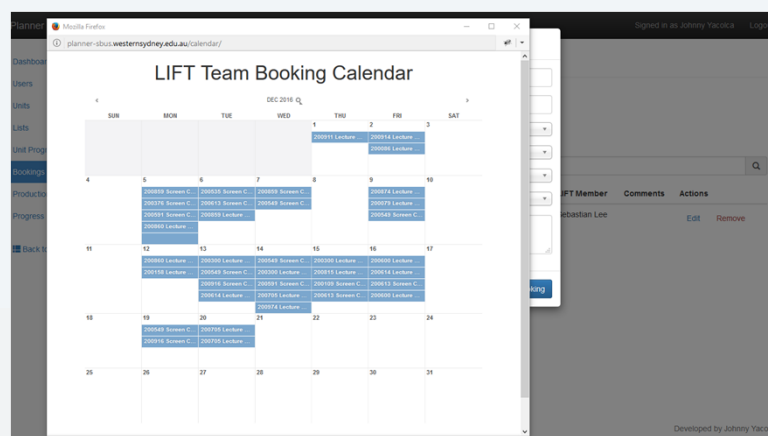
Planner

Signed in as Johnny Yacoca Logi

Dashboa
Users
Units
Lists
Unit Prog
Bookings
Production
Progress
Back t

Mozilla Firefox

planner-sbus.westernsydney.edu.au/calendar/

LIFT Team Booking Calendar

DEC 2016

| SUN | MON | TUE | WED | THU | FRI | SAT |
|---|---|---|---|---|---|---|
| | | | | 1 200911 Lecture ... | 2 200914 Lecture ... 200080 Lecture ... | 3 |
| 4 | 5 200859 Screen C... 200376 Screen C... 200591 Screen C... 200860 Lecture ... | 6 200535 Screen C... 200613 Screen C... 200859 Lecture ... | 7 200869 Screen C... 200549 Screen C... | 8 | 9 200674 Lecture ... 200079 Lecture ... 200549 Screen C... | 10 |
| 11 | 12 200060 Lecture ... 200158 Lecture ... | 13 200300 Lecture ... 200549 Screen C... 200916 Screen C... 200614 Lecture ... | 14 200549 Screen C... 200300 Lecture ... 200591 Screen C... 200700 Lecture ... 200974 Lecture ... | 15 200300 Lecture ... 200615 Lecture ... 200109 Screen C... 200613 Screen C... | 16 200600 Lecture ... 200614 Lecture ... 200613 Screen C... 200600 Lecture ... | 17 |
| 18 | 19 200549 Screen C... 200916 Screen C... | 20 200795 Lecture ... 200795 Lecture ... | 21 | 22 | 23 | 24 |
| 25 | 26 | 27 | 28 | 29 | 30 | 31 |

IFT Member Comments Actions

ebastian Lee Edit Remove

king

Developed by Johnny Yaco